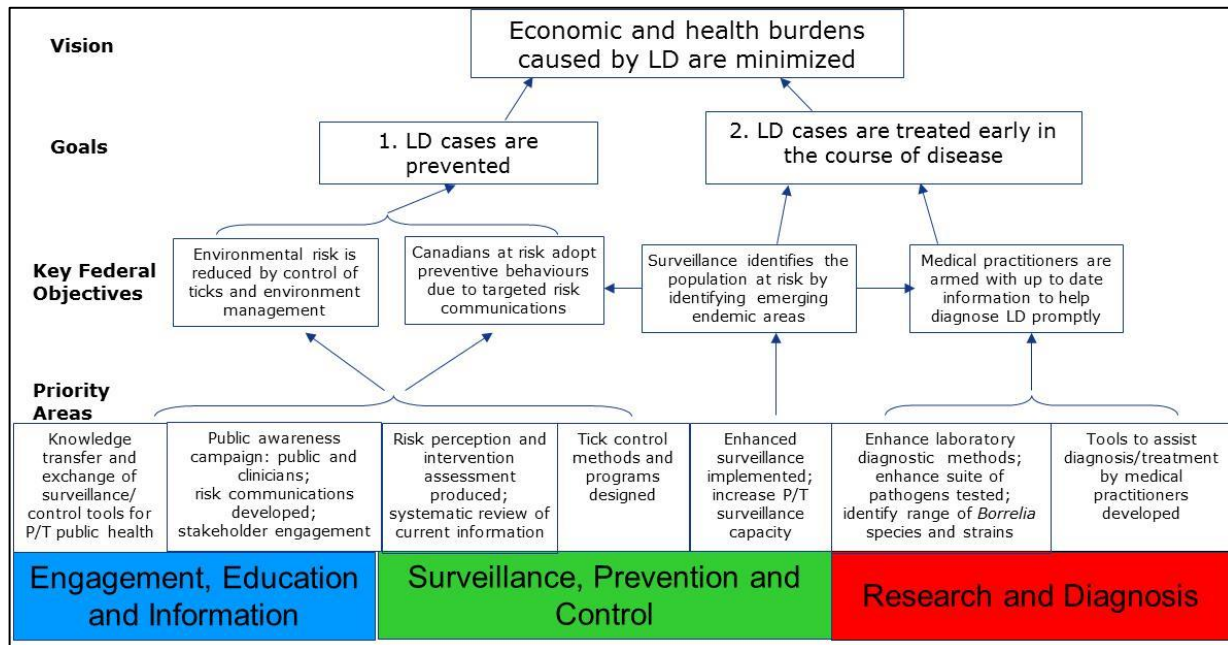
Vision

Economic and health burdens caused by LD are minimized

Goals

1. LD cases are prevented

2. LD cases are treated early in the course of disease

Key Federal Objectives

Environmental risk is reduced by control of ticks and environment management

Canadians at risk adopt preventive behaviours due to targeted risk communications

Surveillance identifies the population at risk by identifying emerging endemic areas

Medical practitioners are armed with up to date information to help diagnose LD promptly

Priority Areas

Knowledge transfer and exchange of surveillance/ control tools for P/T public health

Public awareness campaign: public and clinicians; risk communications developed; stakeholder engagement

Risk perception and intervention assessment produced; systematic review of current information

Tick control methods and programs designed

Enhanced surveillance implemented; increase P/T surveillance capacity

Enhance laboratory diagnostic methods; enhance suite of pathogens tested; identify range of *Borrelia* species and strains

Tools to assist diagnosis/treatment by medical practitioners developed

Engagement, Education and Information

Surveillance, Prevention and Control

Research and Diagnosis